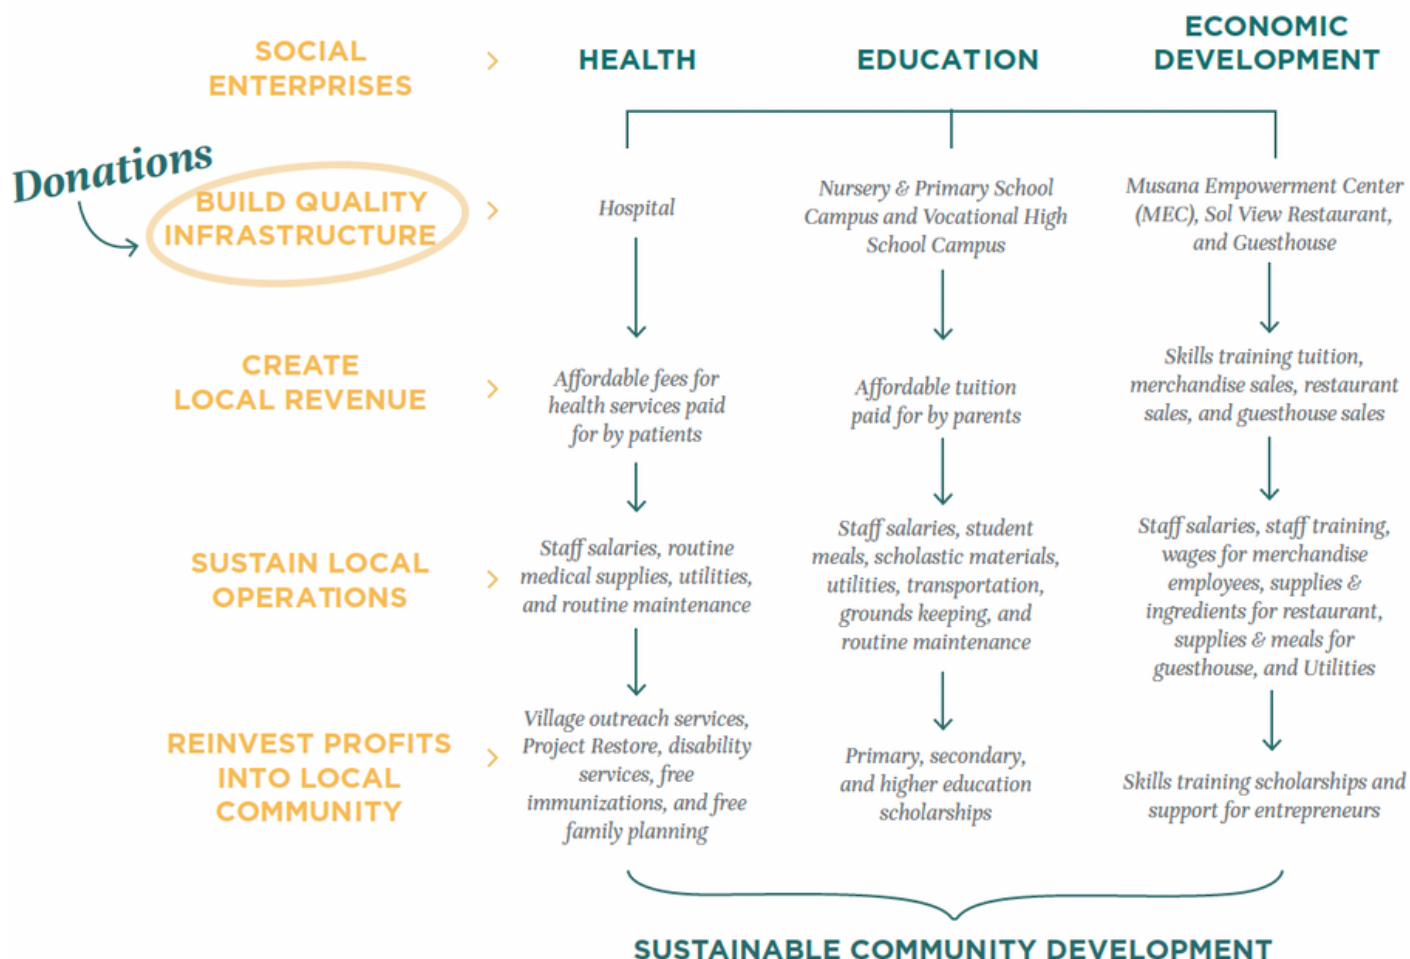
SOCIAL ENTERPRISES

HEALTH

EDUCATION

ECONOMIC DEVELOPMENT

Donations

BUILD QUALITY INFRASTRUCTURE

Hospital

Nursery & Primary School Campus and Vocational High School Campus

Musana Empowerment Center (MEC), Sol View Restaurant, and Guesthouse

CREATE LOCAL REVENUE

Affordable fees for health services paid for by patients

Affordable tuition paid for by parents

Skills training tuition, merchandise sales, restaurant sales, and guesthouse sales

SUSTAIN LOCAL OPERATIONS

Staff salaries, routine medical supplies, utilities, and routine maintenance

Staff salaries, student meals, scholastic materials, utilities, transportation, grounds keeping, and routine maintenance

Staff salaries, staff training, wages for merchandise employees, supplies & ingredients for restaurant, supplies & meals for guesthouse, and Utilities

REINVEST PROFITS INTO LOCAL COMMUNITY

Village outreach services, Project Restore, disability services, free immunizations, and free family planning

Primary, secondary, and higher education scholarships

Skills training scholarships and support for entrepreneurs

SUSTAINABLE COMMUNITY DEVELOPMENT